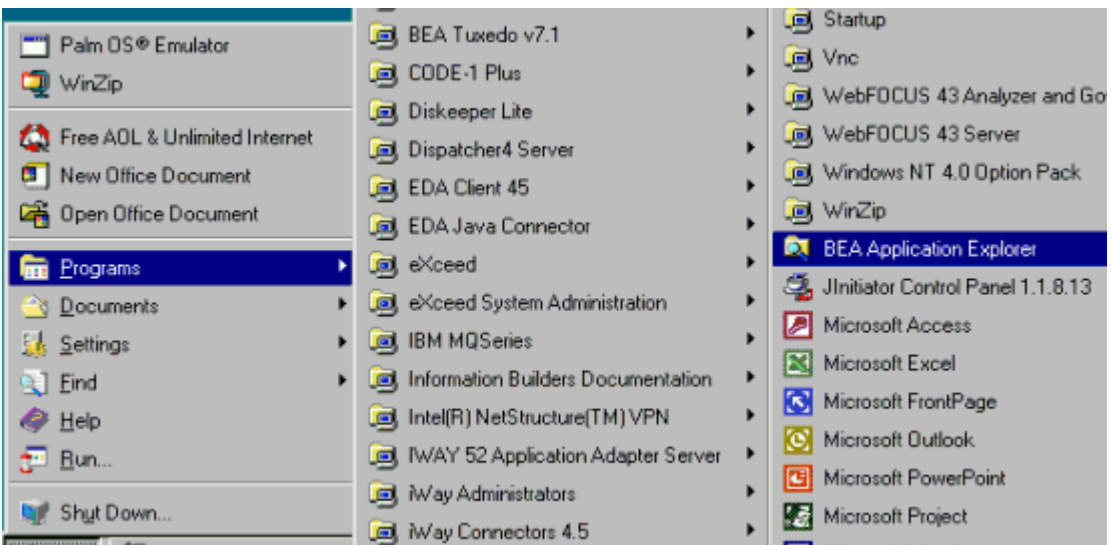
Palm OS® Emulator
WinZip
Free AOL & Unlimited Internet
New Office Document
Open Office Document
Programs
Documents
Settings
Find
Help
Run...
Shut Down...

BEA Tuxedo v7.1
CODE-1 Plus
Diskeeper Lite
Dispatcher4 Server
EDA Client 45
EDA Java Connector
eXceed
eXceed System Administration
IBM MQSeries
Information Builders Documentation
Intel(R) NetStructure(TM) VPN
IWAY 52 Application Adapter Server
iWay Administrators
iWay Connectors 4.5

Startup
Vnc
WebFOCUS 43 Analyzer and Go
WebFOCUS 43 Server
Windows NT 4.0 Option Pack
WinZip
BEA Application Explorer
JInitiator Control Panel 1.1.8.13
Microsoft Access
Microsoft Excel
Microsoft FrontPage
Microsoft Outlook
Microsoft PowerPoint
Microsoft Project